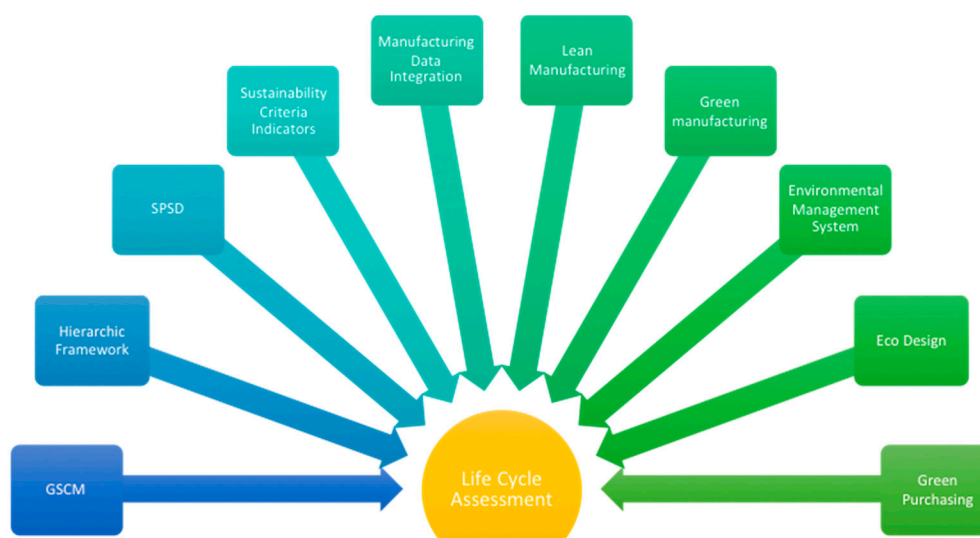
GSCM

Hierarchic Framework

SPSD

Sustainability Criteria Indicators

Manufacturing Data Integration

Lean Manufacturing

Green manufacturing

Environmental Management System

Eco Design

Green Purchasing

Life Cycle Assessment